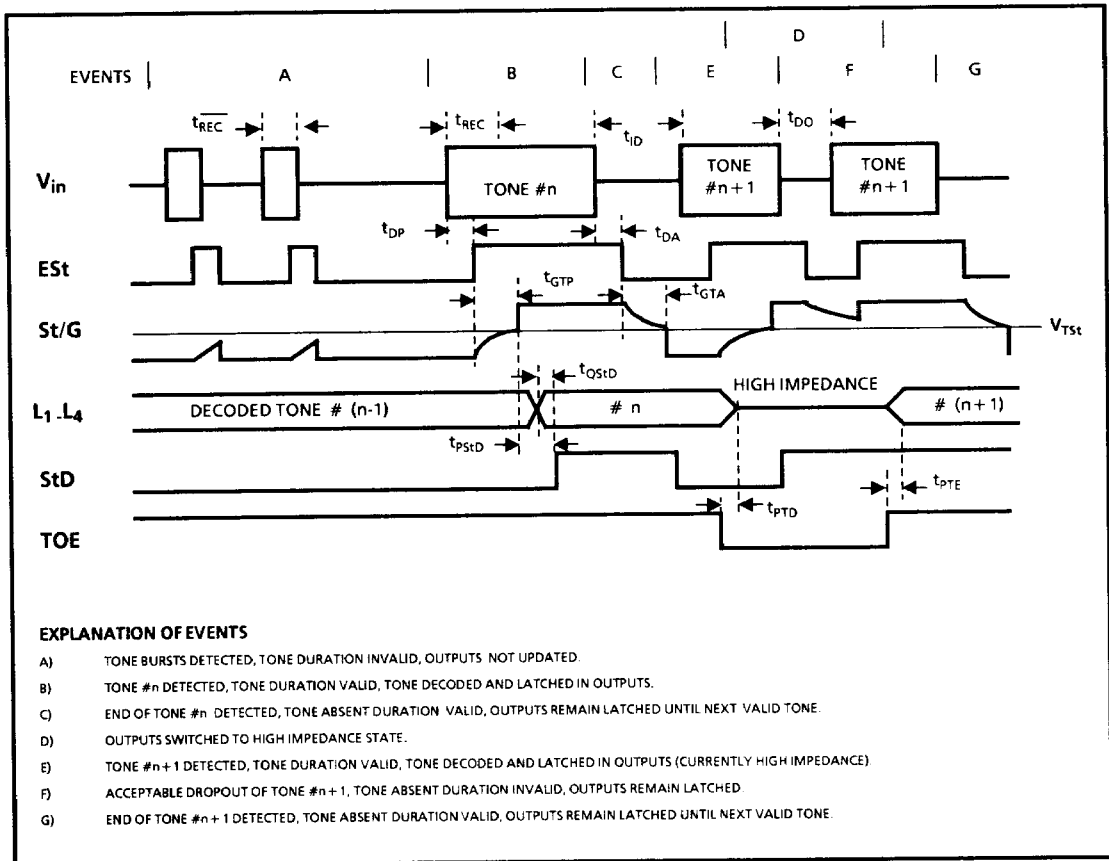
D

EVENTS A B C E F G

$t_{\overline{REC}}$ $t_{REC}$ $t_{ID}$ $t_{DO}$

$V_{in}$ TONE #n TONE #n+1 TONE #n+1

$t_{DP}$ $t_{DA}$

ESt

$t_{GTP}$ $t_{GTA}$

St/G $V_{TSt}$

$t_{QStD}$

HIGH IMPEDANCE

$L_1$ .$L_4$ DECODED TONE # (n-1) # n # (n+1)

$t_{PStD}$

StD

$t_{PTE}$

$t_{PTD}$

TOE

EXPLANATION OF EVENTS

A) TONE BURSTS DETECTED, TONE DURATION INVALID, OUTPUTS NOT UPDATED.

B) TONE #n DETECTED, TONE DURATION VALID, TONE DECODED AND LATCHED IN OUTPUTS.

C) END OF TONE #n DETECTED, TONE ABSENT DURATION VALID, OUTPUTS REMAIN LATCHED UNTIL NEXT VALID TONE.

D) OUTPUTS SWITCHED TO HIGH IMPEDANCE STATE.

E) TONE #n+1 DETECTED, TONE DURATION VALID, TONE DECODED AND LATCHED IN OUTPUTS (CURRENTLY HIGH IMPEDANCE).

F) ACCEPTABLE DROPOUT OF TONE #n+1, TONE ABSENT DURATION INVALID, OUTPUTS REMAIN LATCHED.

G) END OF TONE #n+1 DETECTED, TONE ABSENT DURATION VALID, OUTPUTS REMAIN LATCHED UNTIL NEXT VALID TONE.